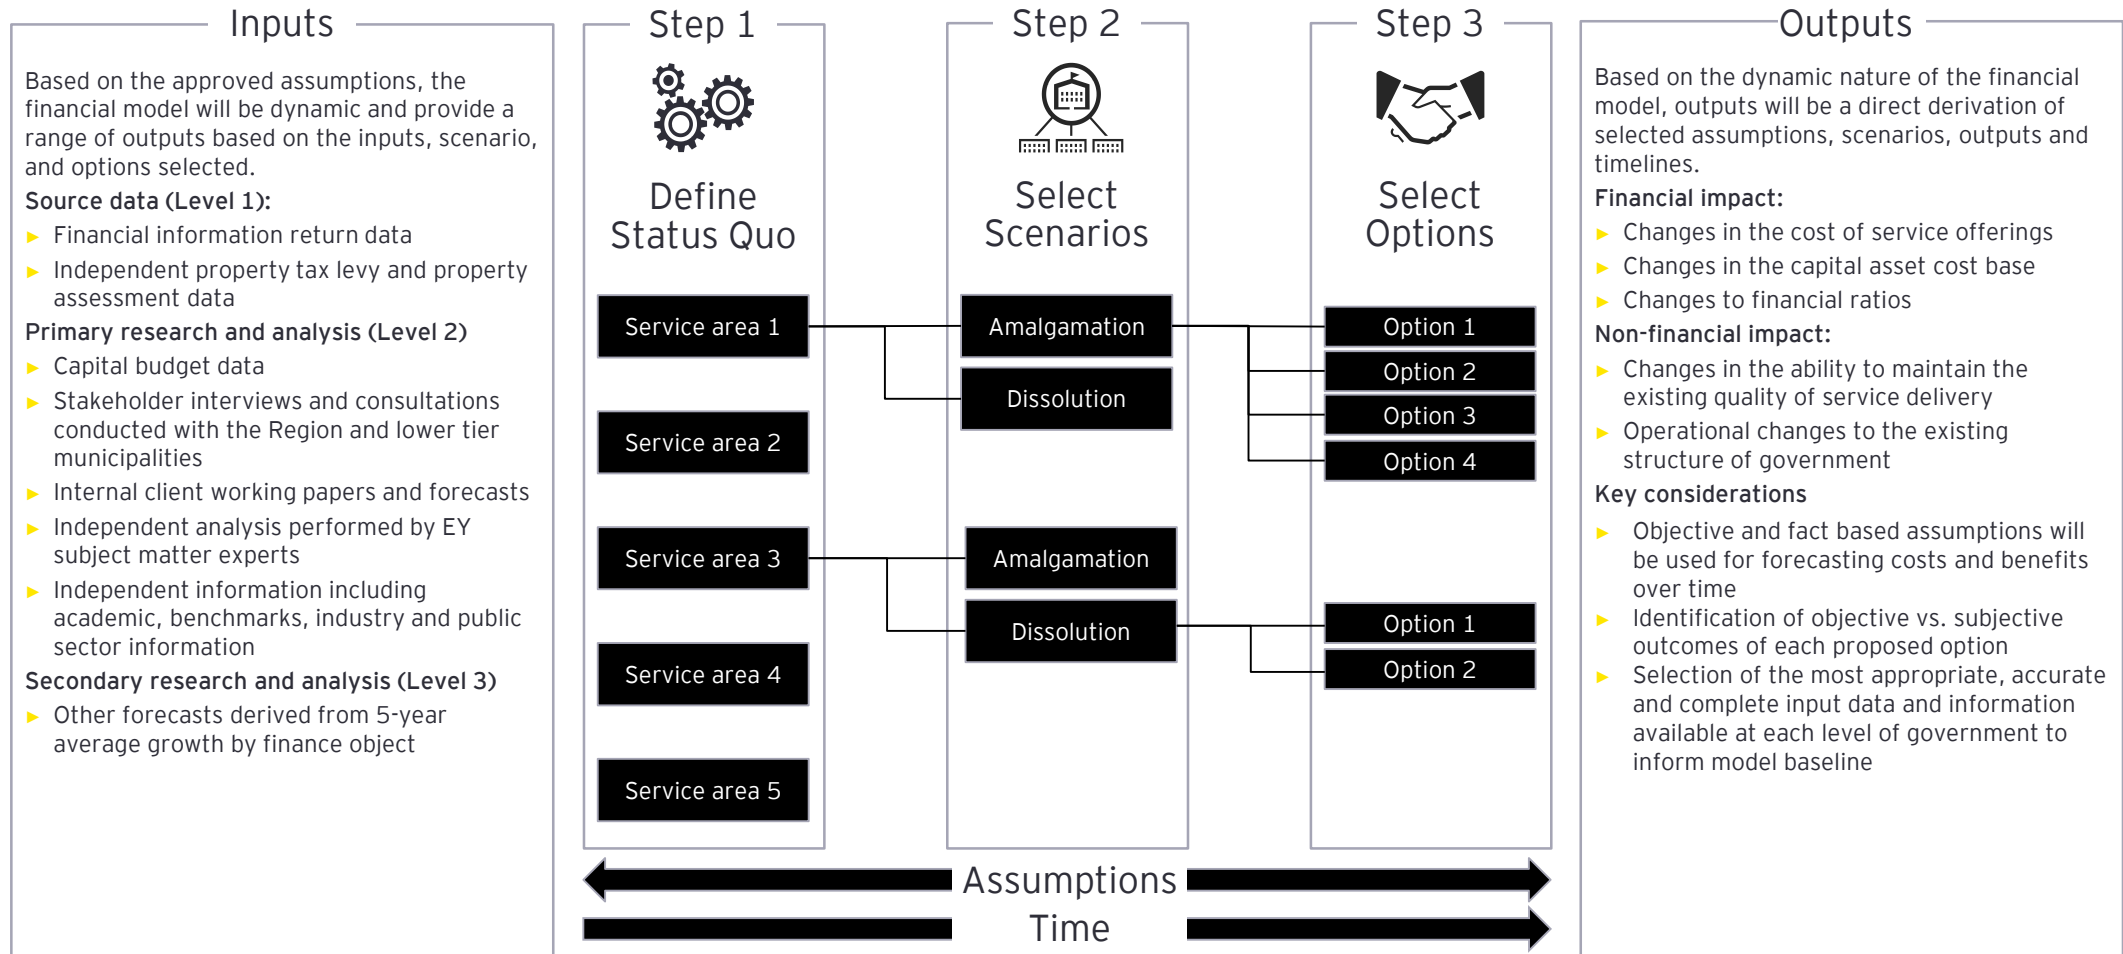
Inputs

Based on the approved assumptions, the financial model will be dynamic and provide a range of outputs based on the inputs, scenario, and options selected.

Source data (Level 1):

▶ Financial information return data
▶ Independent property tax levy and property assessment data

Primary research and analysis (Level 2)

▶ Capital budget data
▶ Stakeholder interviews and consultations conducted with the Region and lower tier municipalities
▶ Internal client working papers and forecasts
▶ Independent analysis performed by EY subject matter experts
▶ Independent information including academic, benchmarks, industry and public sector information

Secondary research and analysis (Level 3)

▶ Other forecasts derived from 5-year average growth by finance object

Step 1

Define Status Quo

Service area 1
Service area 2
Service area 3
Service area 4
Service area 5

Step 2

Select Scenarios

Amalgamation
Dissolution
Amalgamation
Dissolution

Step 3

Select Options

Option 1
Option 2
Option 3
Option 4
Option 1
Option 2

Assumptions
Time

Outputs

Based on the dynamic nature of the financial model, outputs will be a direct derivation of selected assumptions, scenarios, outputs and timelines.

Financial impact:

▶ Changes in the cost of service offerings
▶ Changes in the capital asset cost base
▶ Changes to financial ratios

Non-financial impact:

▶ Changes in the ability to maintain the existing quality of service delivery
▶ Operational changes to the existing structure of government

Key considerations

▶ Objective and fact based assumptions will be used for forecasting costs and benefits over time
▶ Identification of objective vs. subjective outcomes of each proposed option
▶ Selection of the most appropriate, accurate and complete input data and information available at each level of government to inform model baseline